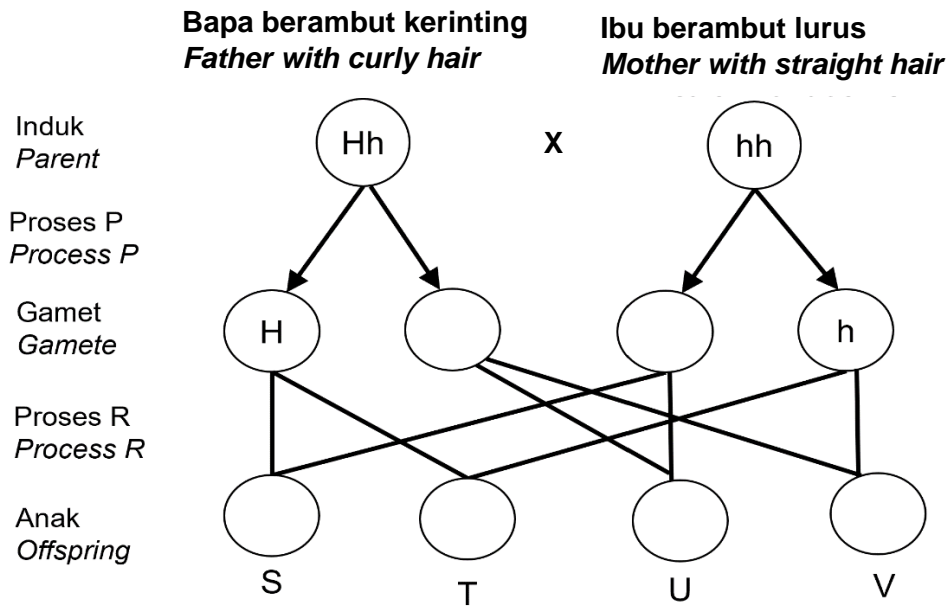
**Bapa berambut kerinting**
*Father with curly hair*

**Ibu berambut lurus**
*Mother with straight hair*

Induk
*Parent*

Hh

X

hh

Proses P
*Process P*

Gamet
*Gamete*

H

h

Proses R
*Process R*

Anak
*Offspring*

S

T

U

V